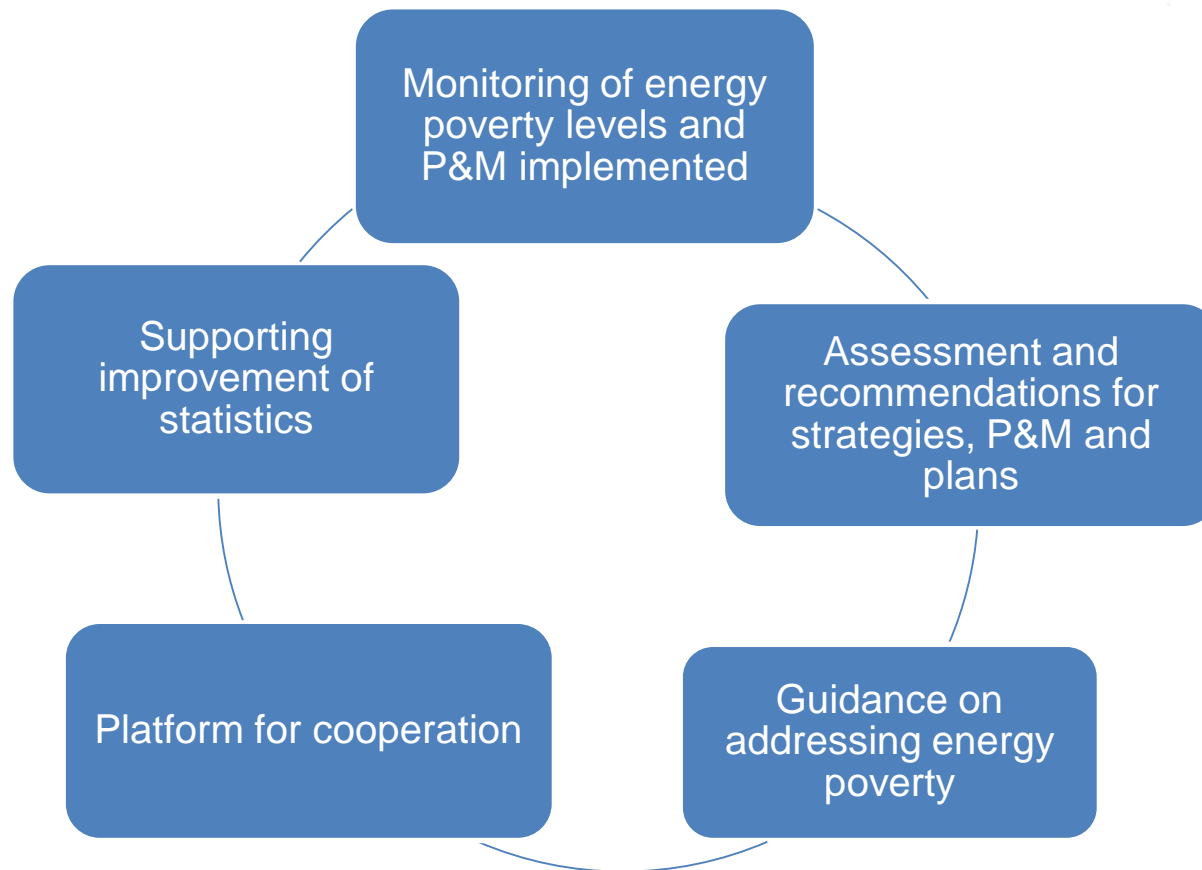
Monitoring of energy poverty levels and P&M implemented

Assessment and recommendations for strategies, P&M and plans

Guidance on addressing energy poverty

Platform for cooperation

Supporting improvement of statistics